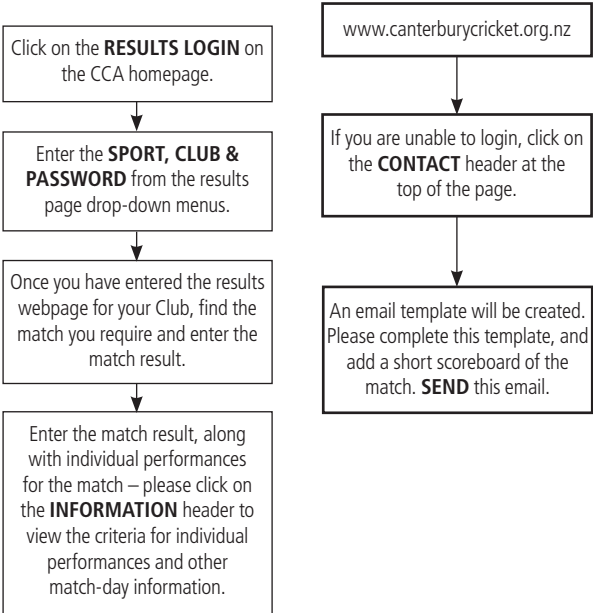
Click on the **RESULTS LOGIN** on the CCA homepage.

Enter the **SPORT, CLUB & PASSWORD** from the results page drop-down menus.

Once you have entered the results webpage for your Club, find the match you require and enter the match result.

Enter the match result, along with individual performances for the match – please click on the **INFORMATION** header to view the criteria for individual performances and other match-day information.

www.canterburycricket.org.nz

If you are unable to login, click on the **CONTACT** header at the top of the page.

An email template will be created. Please complete this template, and add a short scoreboard of the match. **SEND** this email.